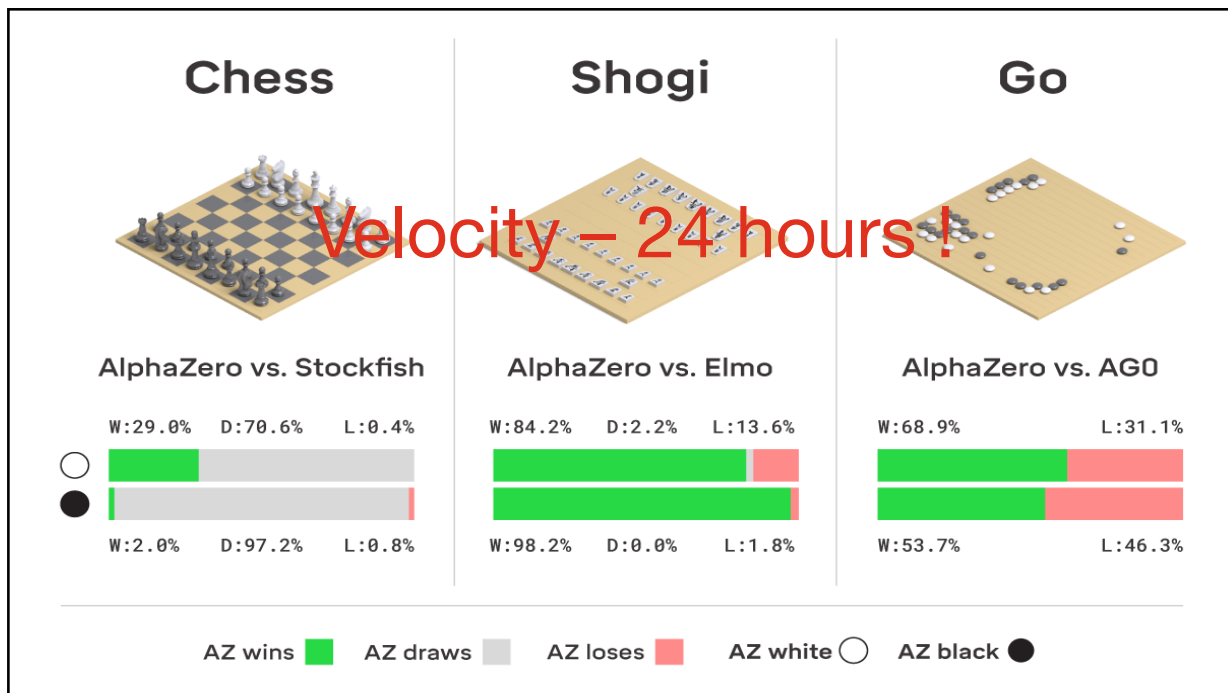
Chess

Shogi

Go

Velocity – 24 hours !

AlphaZero vs. Stockfish

W:29.0% D:70.6% L:0.4%

W:2.0% D:97.2% L:0.8%

AlphaZero vs. Elmo

W:84.2% D:2.2% L:13.6%

W:98.2% D:0.0% L:1.8%

AlphaZero vs. AG0

W:68.9% L:31.1%

W:53.7% L:46.3%

AZ wins AZ draws AZ loses AZ white AZ black